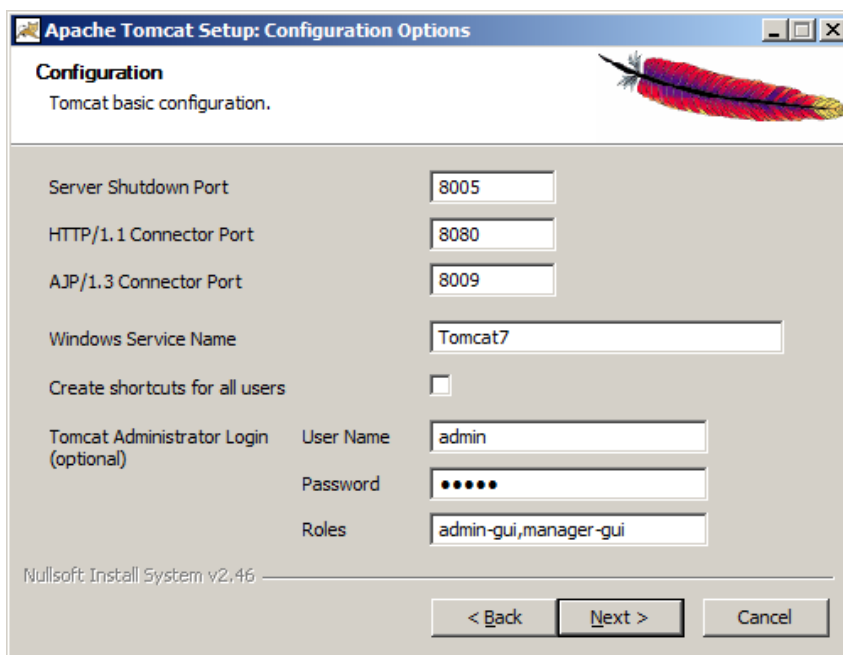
Apache Tomcat Setup: Configuration Options

Configuration
Tomcat basic configuration.

Server Shutdown Port 8005

HTTP/1.1 Connector Port 8080

AJP/1.3 Connector Port 8009

Windows Service Name Tomcat7

Create shortcuts for all users

Tomcat Administrator Login (optional)

User Name admin

Password •••••

Roles admin-gui,manager-gui

Nullsoft Install System v2.46

< Back Next > Cancel